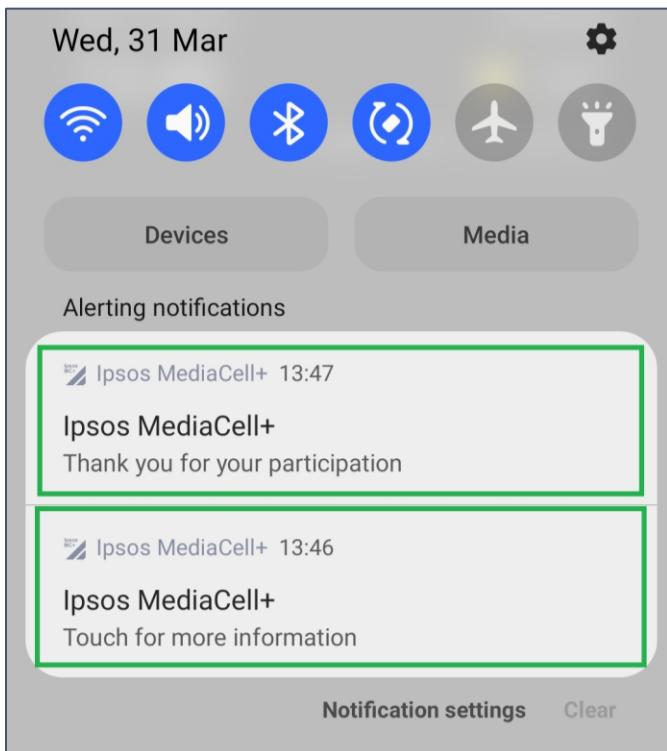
Wed, 31 Mar

Devices

Media

Alerting notifications

Ipsos MediaCell+ 13:47

Ipsos MediaCell+
Thank you for your participation

Ipsos MediaCell+ 13:46

Ipsos MediaCell+
Touch for more information

Notification settings

Clear